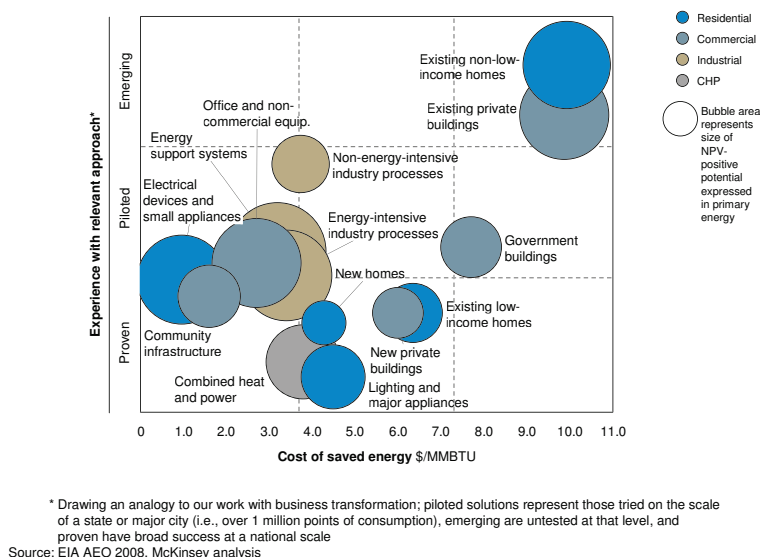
Residential
Commercial
Industrial
CHP
Bubble area represents size of NPV-positive potential expressed in primary energy

Experience with relevant approach*

Emerging
Piloted
Proven

Existing non-low-income homes
Existing private buildings
Office and non-commercial equip.
Energy support systems
Non-energy-intensive industry processes
Electrical devices and small appliances
Energy-intensive industry processes
Government buildings
New homes
Existing low-income homes
Community infrastructure
New private buildings
Combined heat and power
Lighting and major appliances

0 1.0 2.0 3.0 4.0 5.0 6.0 7.0 8.0 9.0 10.0 11.0

Cost of saved energy $/MMBTU

* Drawing an analogy to our work with business transformation; piloted solutions represent those tried on the scale of a state or major city (i.e., over 1 million points of consumption), emerging are untested at that level, and proven have broad success at a national scale

Source: EIA AEO 2008, McKinsey analysis